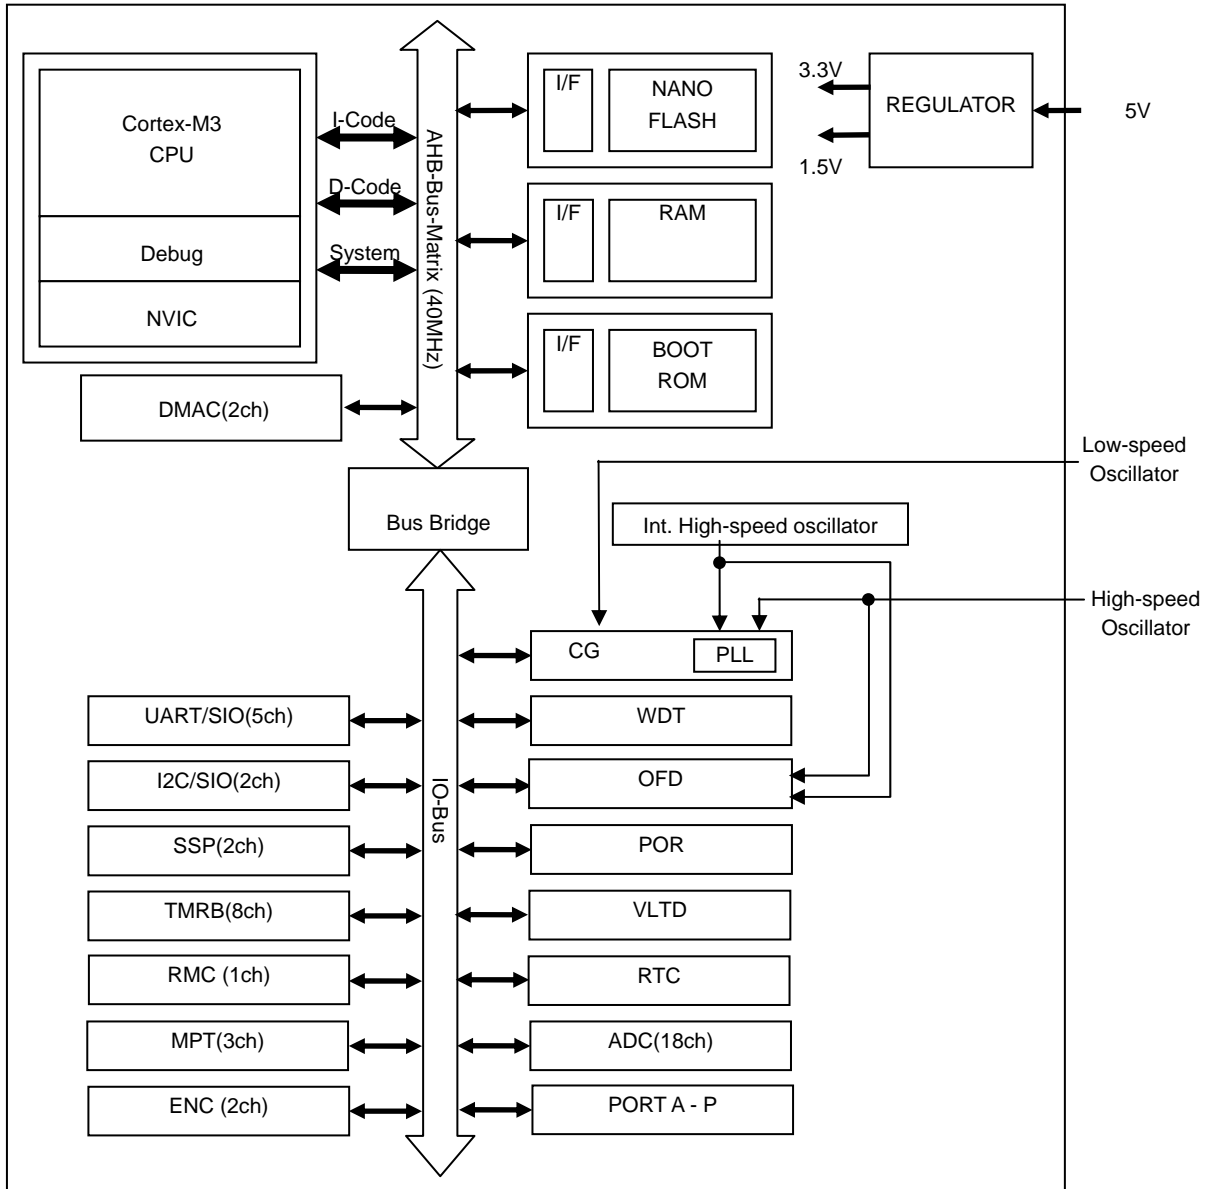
Cortex-M3
CPU

Debug

NVIC

I-Code

D-Code

System

AHB-Bus-Matrix (40MHz)

I/F
NANO
FLASH

3.3V

1.5V

REGULATOR

5V

I/F
RAM

I/F
BOOT
ROM

DMAC(2ch)

Bus Bridge

Low-speed
Oscillator

Int. High-speed oscillator

High-speed
Oscillator

CG
PLL

IO-Bus

UART/SIO(5ch)

WDT

I2C/SIO(2ch)

OFD

SSP(2ch)

POR

TMRB(8ch)

VLTD

RMC (1ch)

RTC

MPT(3ch)

ADC(18ch)

ENC (2ch)

PORT A - P